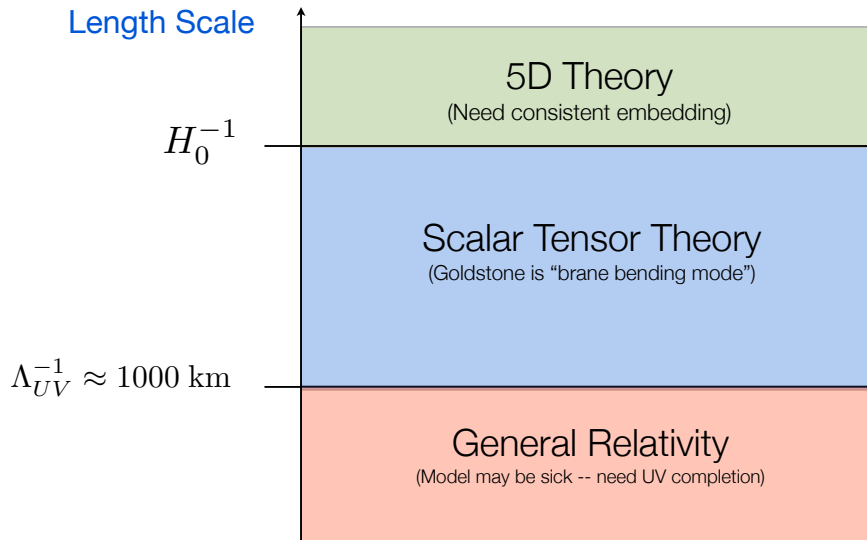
Length Scale

5D Theory
(Need consistent embedding)

$H_0^{-1}$

Scalar Tensor Theory
(Goldstone is “brane bending mode”)

$\Lambda_{UV}^{-1} \approx 1000 \text{ km}$

General Relativity
(Model may be sick -- need UV completion)